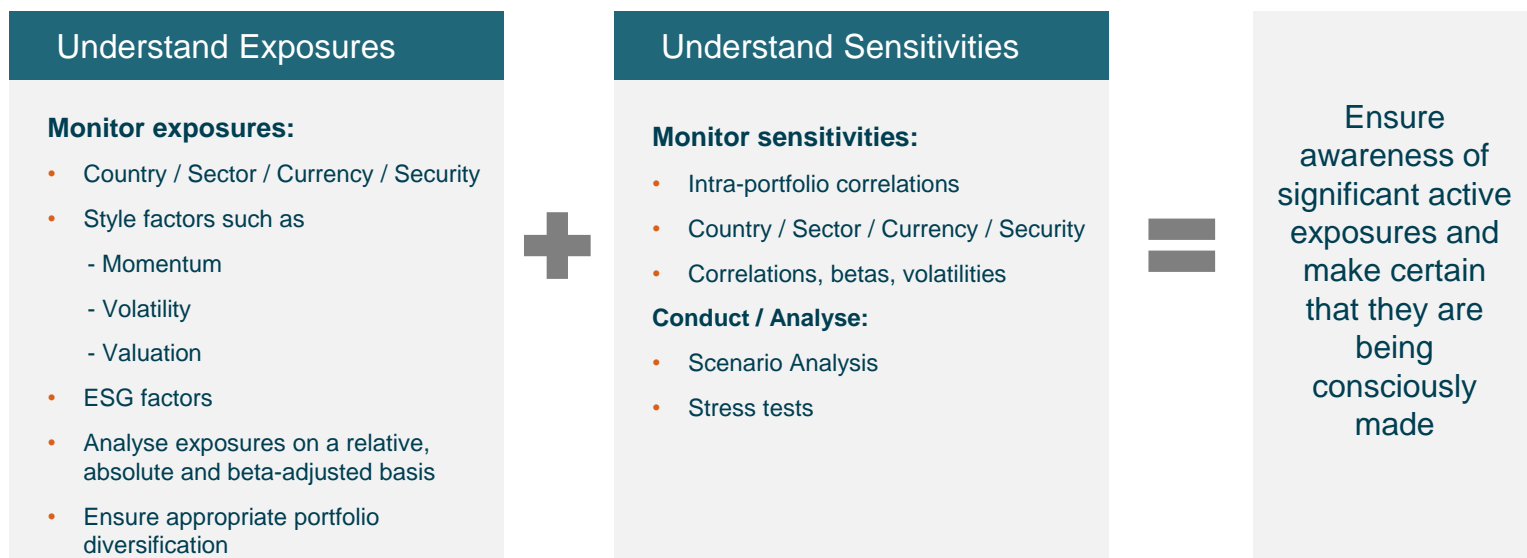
Understand Exposures

**Monitor exposures:**

- Country / Sector / Currency / Security
- Style factors such as
  - Momentum
  - Volatility
  - Valuation
- ESG factors
- Analyse exposures on a relative, absolute and beta-adjusted basis
- Ensure appropriate portfolio diversification

Understand Sensitivities

**Monitor sensitivities:**

- Intra-portfolio correlations
- Country / Sector / Currency / Security
- Correlations, betas, volatilities

**Conduct / Analyse:**

- Scenario Analysis
- Stress tests

Ensure awareness of significant active exposures and make certain that they are being consciously made